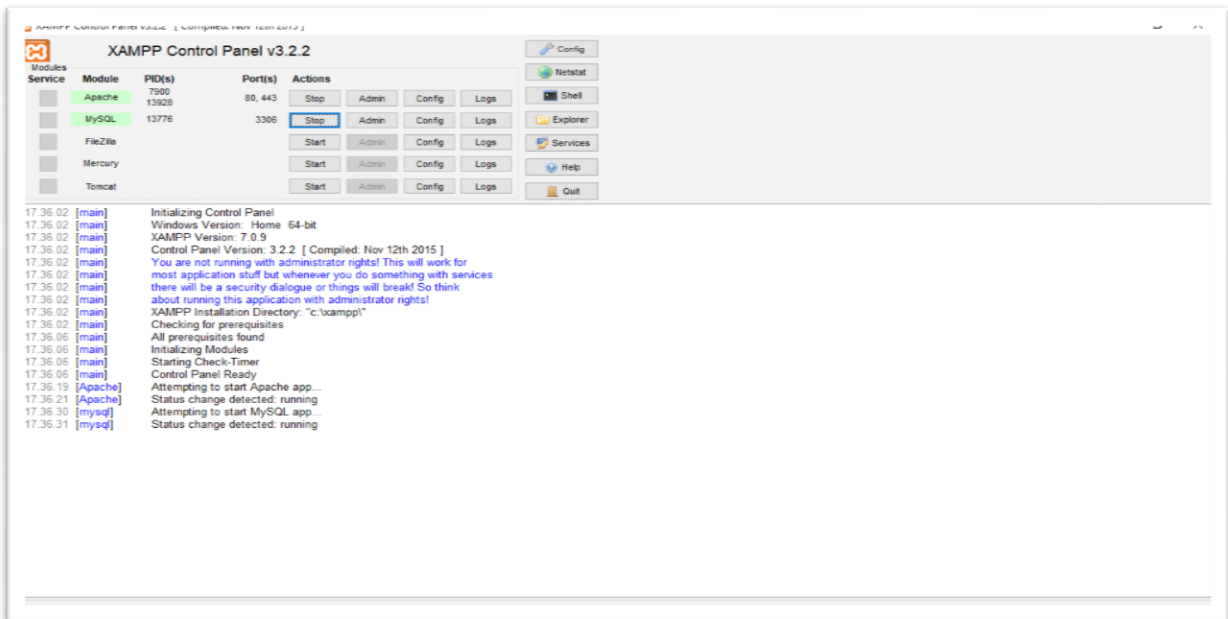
XAMPP Control Panel v3.2.2 [ Compiled: Nov 12th 2015 ]

XAMPP Control Panel v3.2.2

Modules

| Service | Module | PID(s) | Port(s) | Actions | | | |
|---|---|---|---|---|---|---|---|
| | Apache | 7900 13928 | 80, 443 | Stop | Admin | Config | Logs |
| | MySQL | 13776 | 3306 | Stop | Admin | Config | Logs |
| | FileZilla | | | Start | Admin | Config | Logs |
| | Mercury | | | Start | Admin | Config | Logs |
| | Tomcat | | | Start | Admin | Config | Logs |

Config
Netstat
Shell
Explorer
Services
Help
Quit

17.36.02 [main] Initializing Control Panel
17.36.02 [main] Windows Version: Home 64-bit
17.36.02 [main] XAMPP Version: 7.0.9
17.36.02 [main] Control Panel Version: 3.2.2 [ Compiled: Nov 12th 2015 ]
17.36.02 [main] You are not running with administrator rights! This will work for
17.36.02 [main] most application stuff but whenever you do something with services
17.36.02 [main] there will be a security dialogue or things will break! So think
17.36.02 [main] about running this application with administrator rights!
17.36.02 [main] XAMPP Installation Directory: "c:\xampp\"
17.36.02 [main] Checking for prerequisites
17.36.06 [main] All prerequisites found
17.36.06 [main] Initializing Modules
17.36.06 [main] Starting Check-Timer
17.36.06 [main] Control Panel Ready
17.36.19 [Apache] Attempting to start Apache app...
17.36.21 [Apache] Status change detected: running
17.36.30 [mysql] Attempting to start MySQL app...
17.36.31 [mysql] Status change detected: running